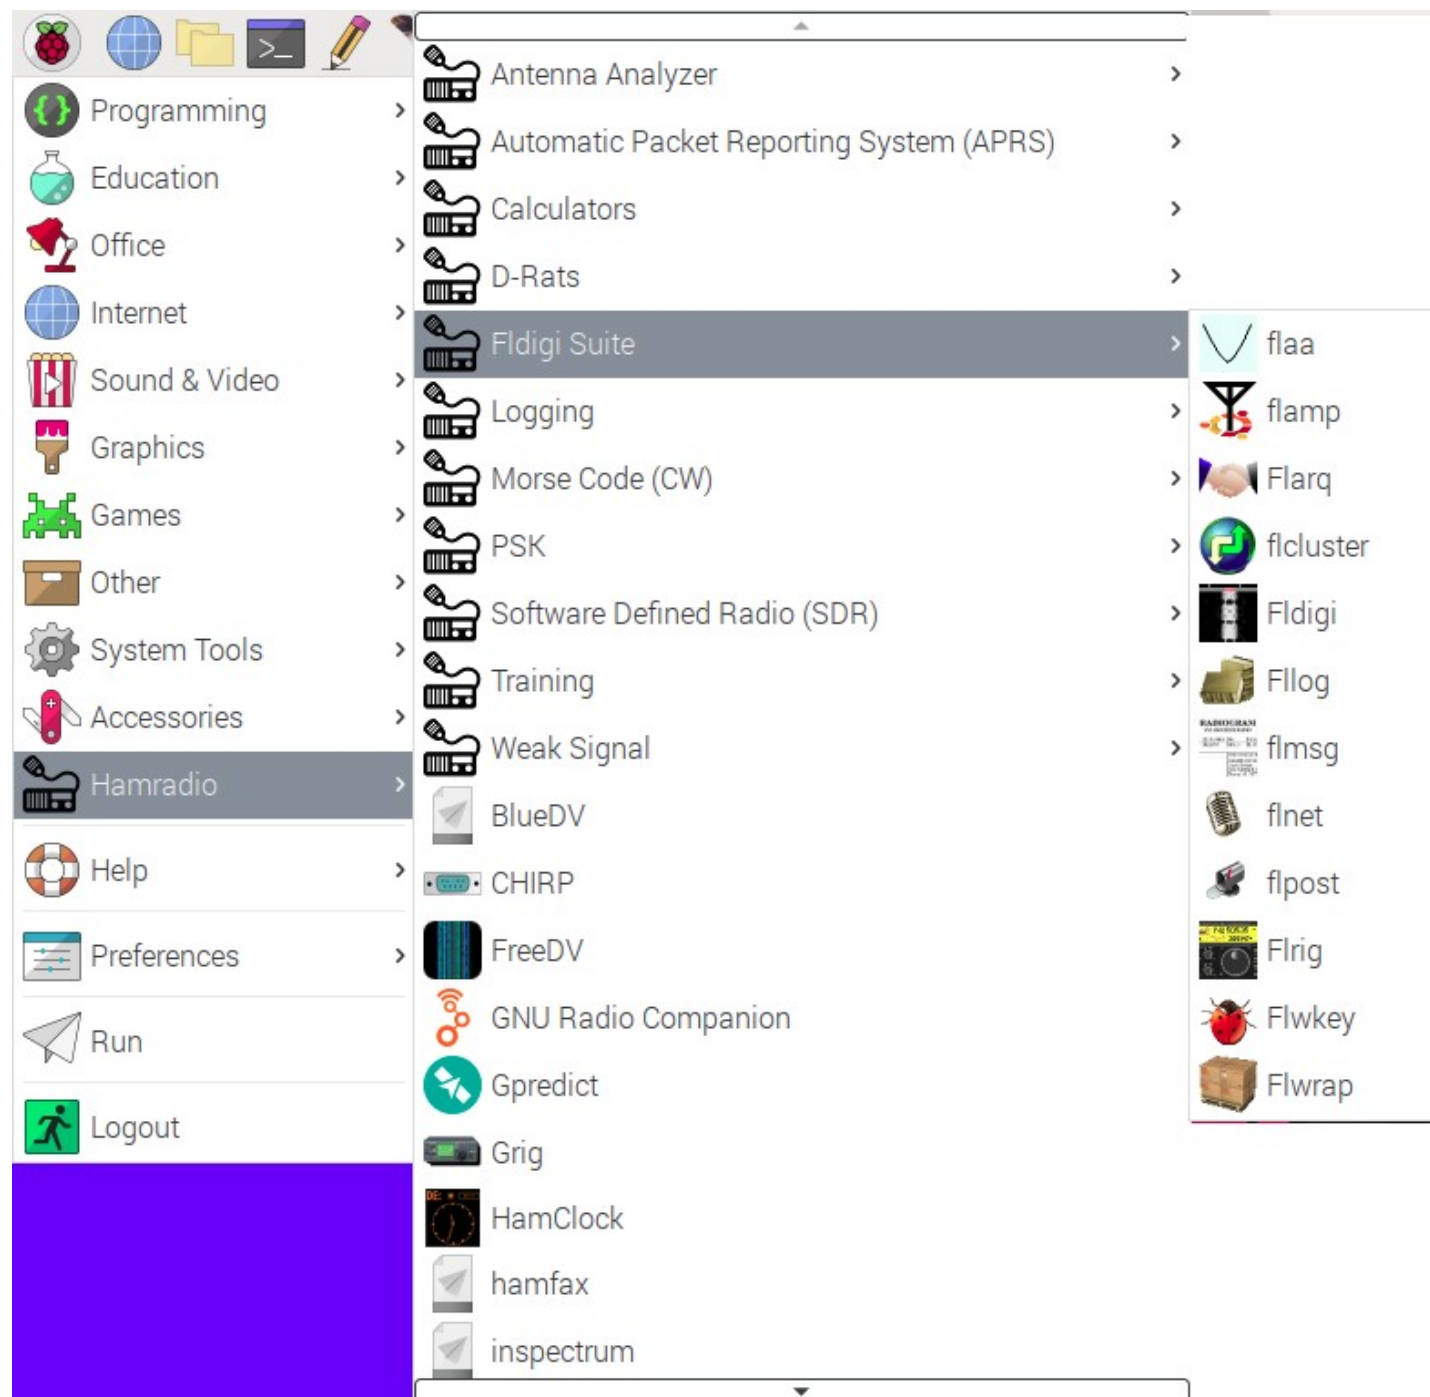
Programming ›
Education ›
Office ›
Internet ›
Sound & Video ›
Graphics ›
Games ›
Other ›
System Tools ›
Accessories ›
Hamradio ›
Help ›
Preferences ›
Run
Logout

Antenna Analyzer ›
Automatic Packet Reporting System (APRS) ›
Calculators ›
D-Rats ›
Fldigi Suite ›
Logging ›
Morse Code (CW) ›
PSK ›
Software Defined Radio (SDR) ›
Training ›
Weak Signal ›
BlueDV
CHIRP
FreeDV
GNU Radio Companion
Gpredict
Grig
HamClock
hamfax
inspectrum

flaa
flamp
Flarq
flcluster
Fldigi
Fllog
flmsg
flnet
flpost
Flrig
Flwkey
Flwrap